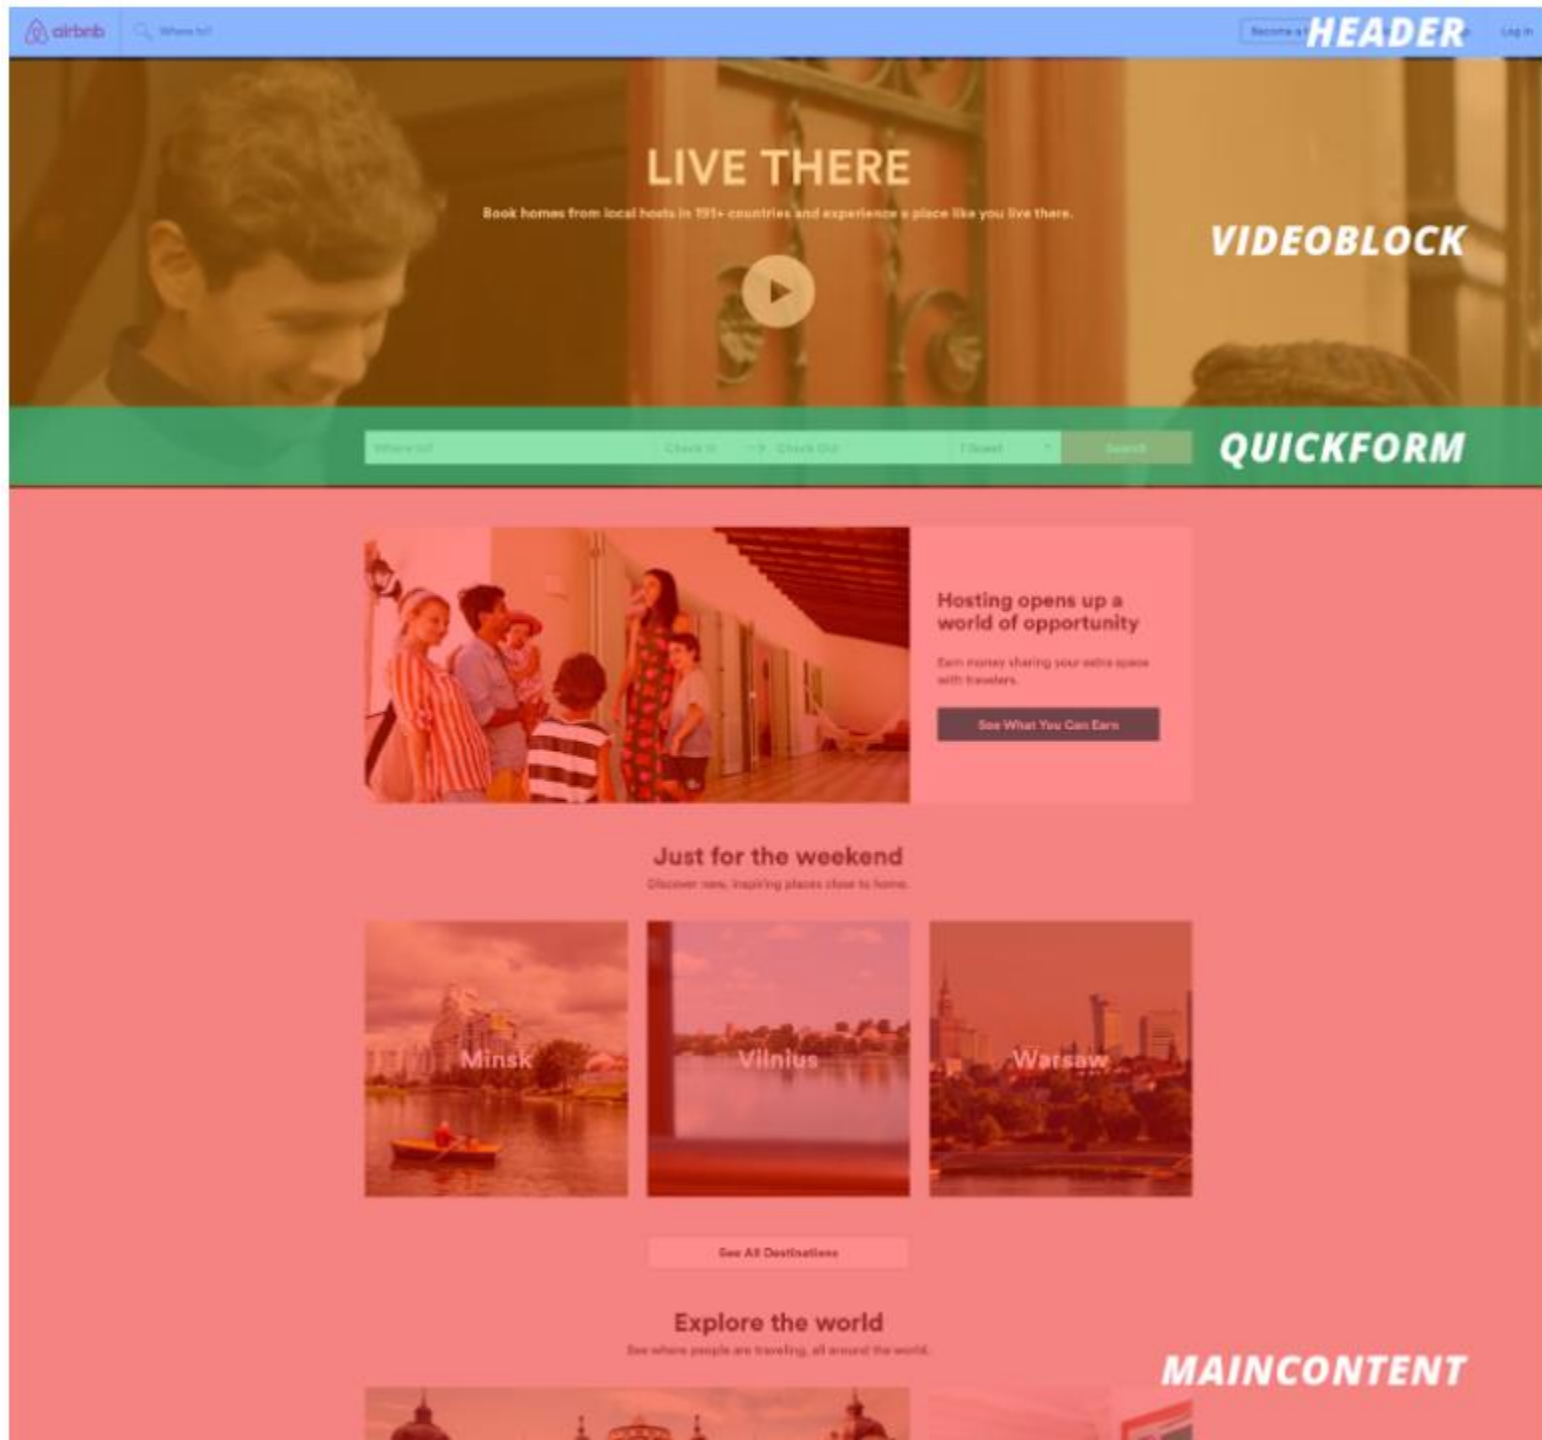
airbnb Where to? Become a HEADER Log in

LIVE THERE

Book homes from local hosts in 191+ countries and experience a place like you live there.

VIDEOBLOCK

Where to? Check In → Check Out 1 Guest Search

QUICKFORM

Hosting opens up a world of opportunity

Earn money sharing your extra space with travelers.

See What You Can Earn

Just for the weekend

Discover new, inspiring places close to home.

Minsk

Vilnius

Warsaw

See All Destinations

Explore the world

See where people are traveling, all around the world.

MAINCONTENT